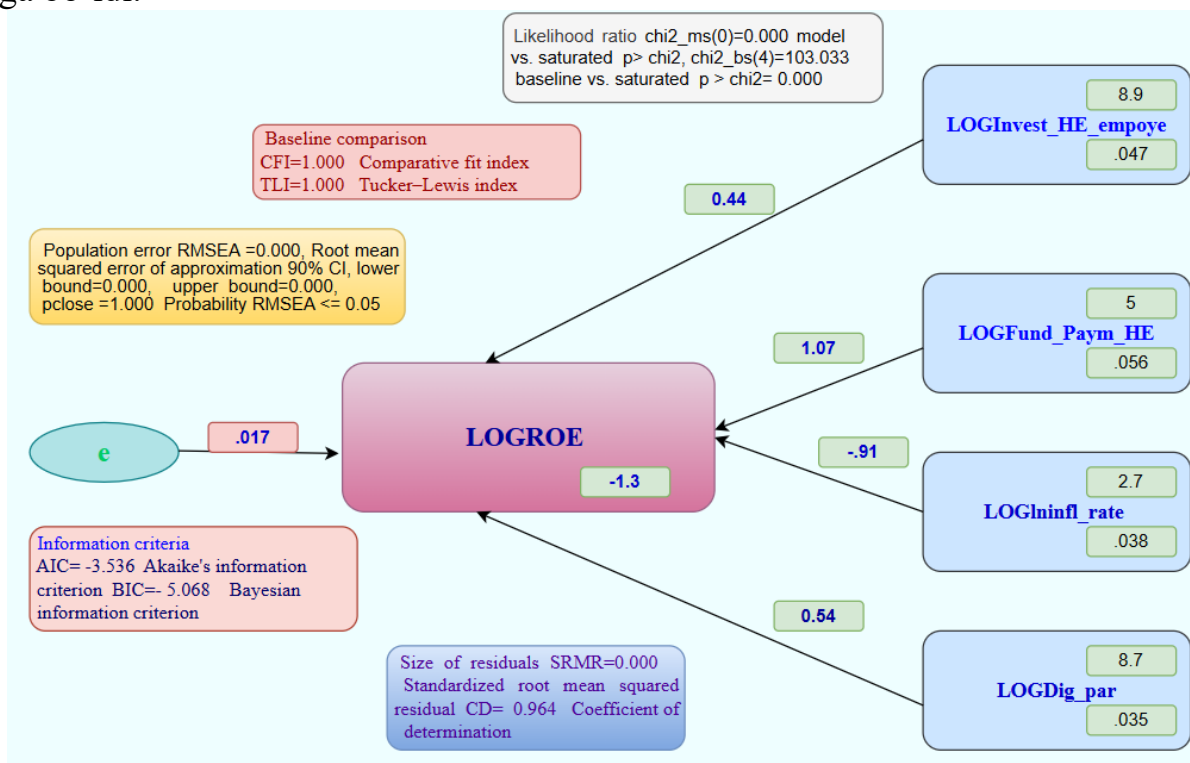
Likelihood ratio chi2_ms(0)=0.000 model vs. saturated p> chi2, chi2_bs(4)=103.033 baseline vs. saturated p > chi2= 0.000

Baseline comparison
CFI=1.000 Comparative fit index
TLI=1.000 Tucker–Lewis index

Population error RMSEA =0.000, Root mean squared error of approximation 90% CI, lower bound=0.000, upper bound=0.000, pclose =1.000 Probability RMSEA <= 0.05

8.9
LOGInvest_HE_empoye
.047

0.44

5
LOGFund_Paym_HE
.056

1.07

e
.017

LOGROE
-1.3

-.91

2.7
LOGlninfl_rate
.038

Information criteria
AIC= -3.536 Akaike's information criterion BIC=- 5.068 Bayesian information criterion

0.54

8.7
LOGDig_par
.035

Size of residuals SRMR=0.000 Standardized root mean squared residual CD= 0.964 Coefficient of determination